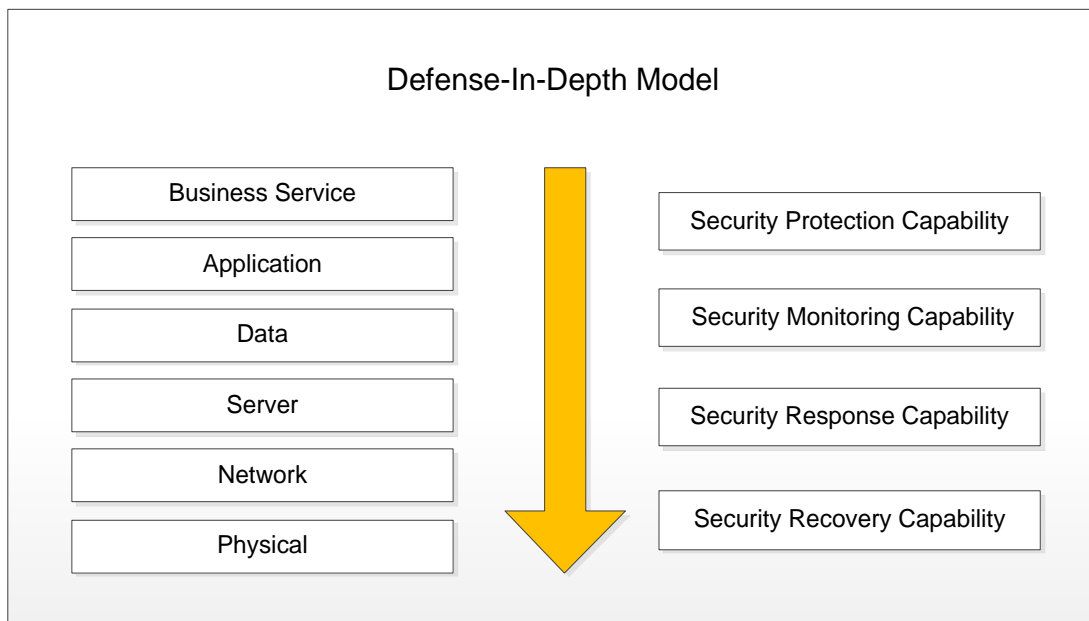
Defense-In-Depth Model

Business Service

Application

Data

Server

Network

Physical

Security Protection Capability

Security Monitoring Capability

Security Response Capability

Security Recovery Capability